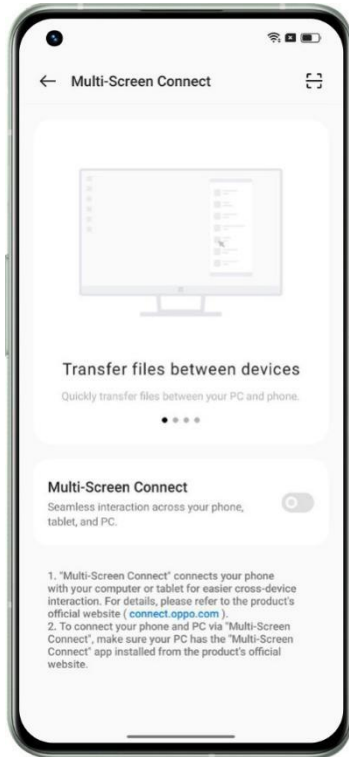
← Multi-Screen Connect

Transfer files between devices

Quickly transfer files between your PC and phone.

Multi-Screen Connect

Seamless interaction across your phone, tablet, and PC.

1. "Multi-Screen Connect" connects your phone with your computer or tablet for easier cross-device interaction. For details, please refer to the product's official website ( connect.oppo.com ).

2. To connect your phone and PC via "Multi-Screen Connect", make sure your PC has the "Multi-Screen Connect" app installed from the product's official website.